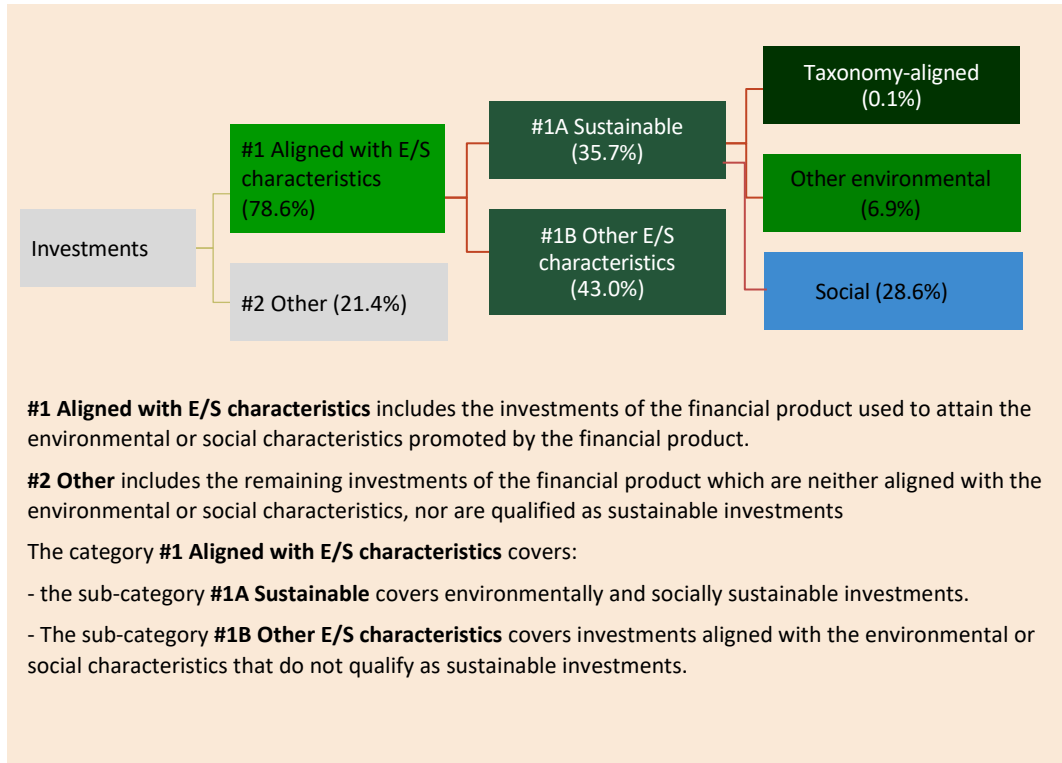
Investments

#1 Aligned with E/S characteristics (78.6%)

#2 Other (21.4%)

#1A Sustainable (35.7%)

#1B Other E/S characteristics (43.0%)

Taxonomy-aligned (0.1%)

Other environmental (6.9%)

Social (28.6%)

**#1 Aligned with E/S characteristics** includes the investments of the financial product used to attain the environmental or social characteristics promoted by the financial product.

**#2 Other** includes the remaining investments of the financial product which are neither aligned with the environmental or social characteristics, nor are qualified as sustainable investments

The category **#1 Aligned with E/S characteristics** covers:

- the sub-category **#1A Sustainable** covers environmentally and socially sustainable investments.

- The sub-category **#1B Other E/S characteristics** covers investments aligned with the environmental or social characteristics that do not qualify as sustainable investments.